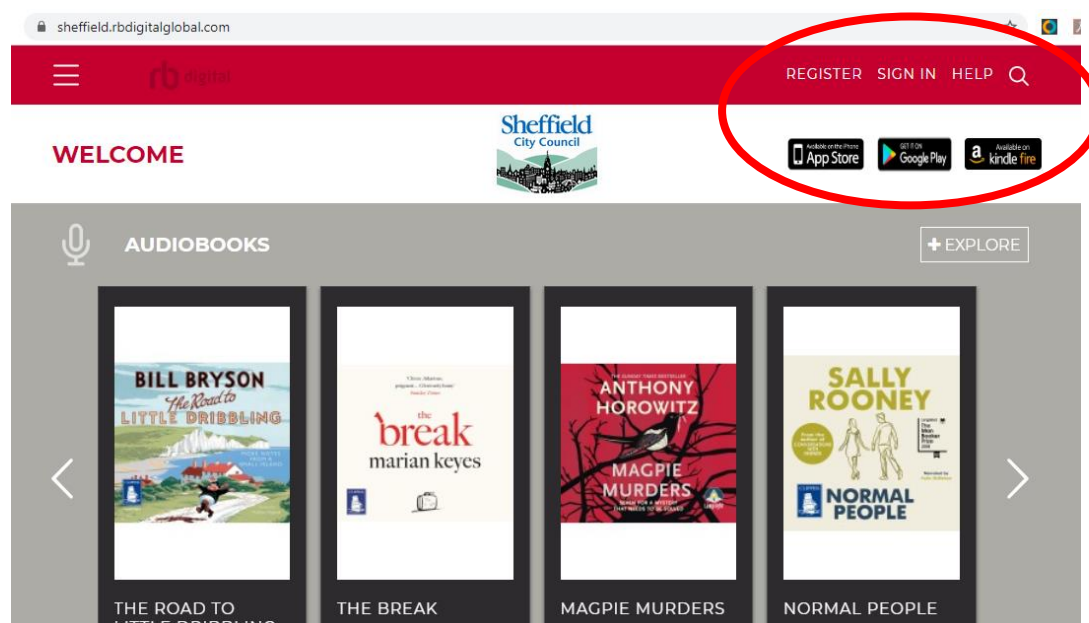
sheffield.rbdigitalglobal.com

rb digital

REGISTER SIGN IN HELP

WELCOME

Sheffield City Council

Available on the iPhone App Store

GET IT ON Google Play

Available on kindle fire

AUDIOBOOKS

EXPLORE

BILL BRYSON The Road to LITTLE DRIBBLING

the break marian keyes

ANTHONY HOROWITZ MAGPIE MURDERS

SALLY ROONEY NORMAL PEOPLE

THE ROAD TO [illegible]

THE BREAK

MAGPIE MURDERS

NORMAL PEOPLE